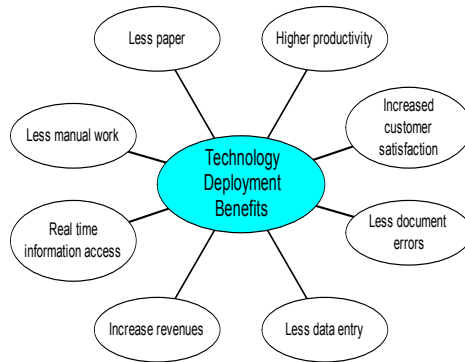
Less paper

Higher productivity

Less manual work

Technology Deployment Benefits

Increased customer satisfaction

Real time information access

Less document errors

Increase revenues

Less data entry